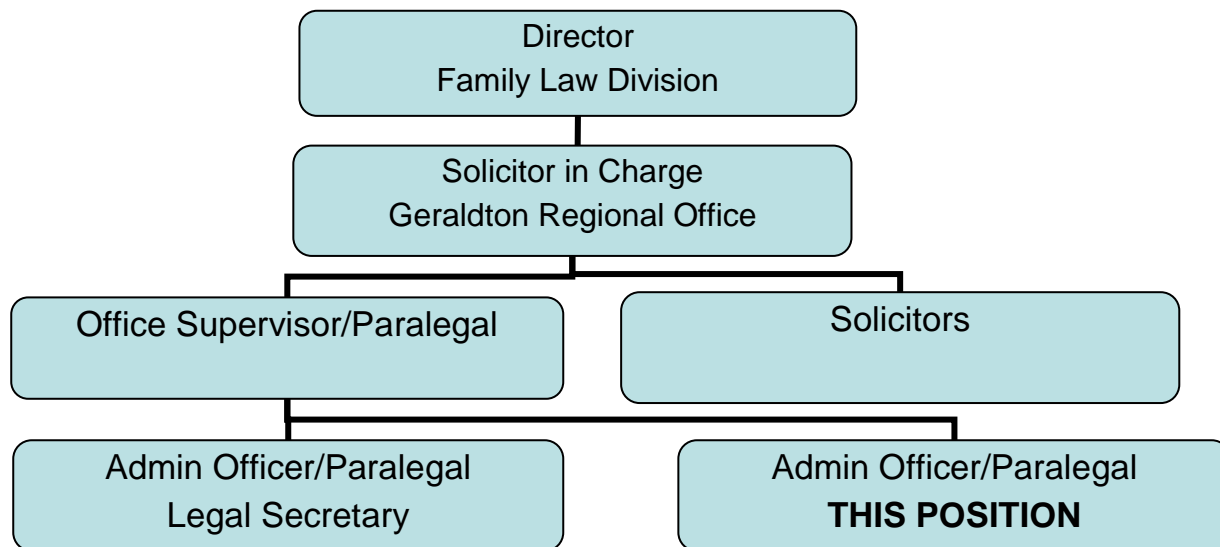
Director
Family Law Division

Solicitor in Charge
Geraldton Regional Office

Office Supervisor/Paralegal

Solicitors

Admin Officer/Paralegal
Legal Secretary

Admin Officer/Paralegal
**THIS POSITION**